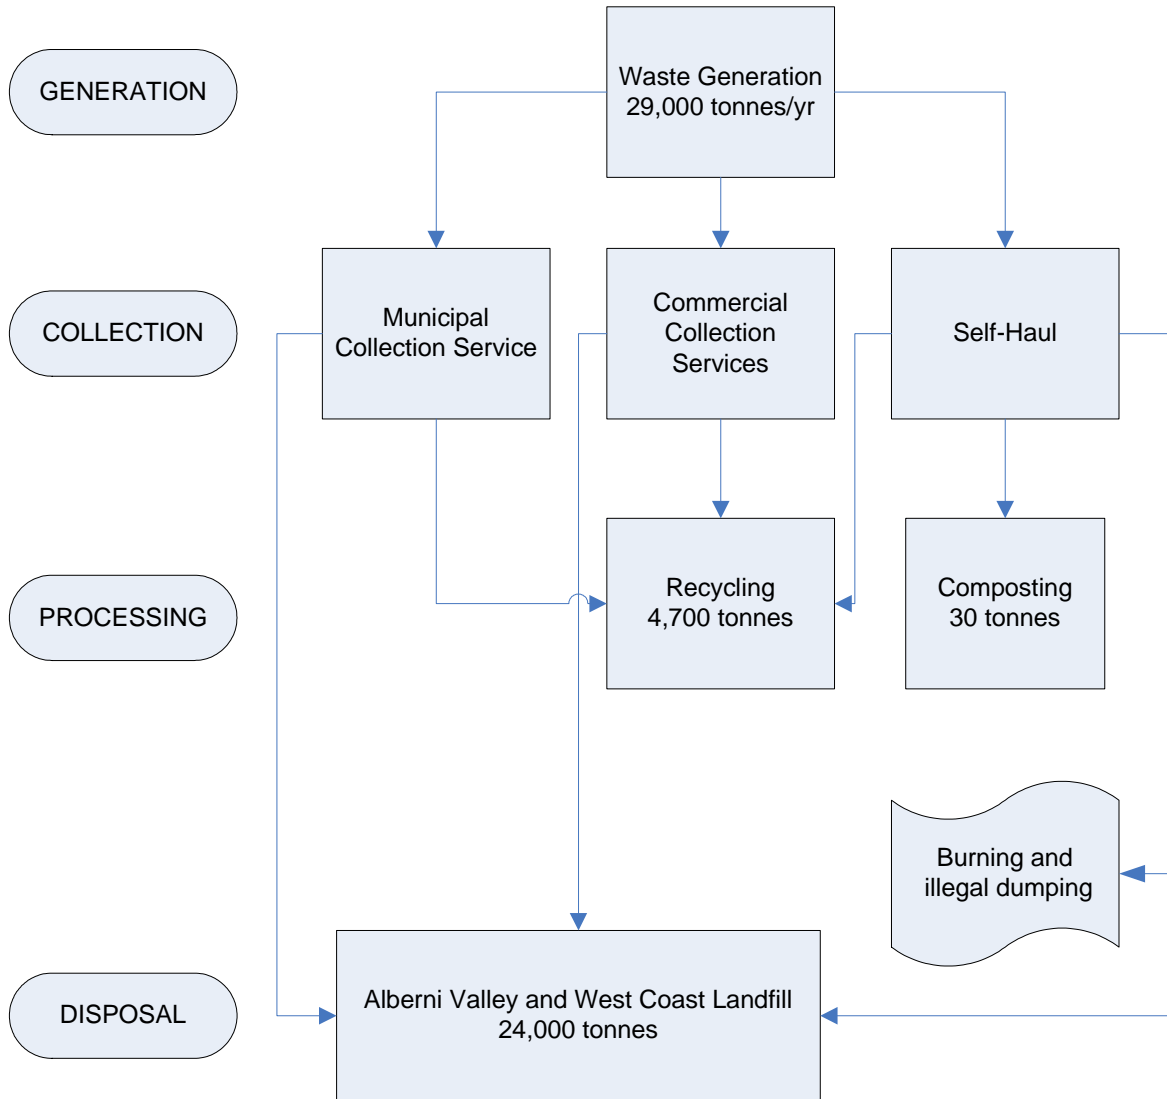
GENERATION

Waste Generation
29,000 tonnes/yr

COLLECTION

Municipal Collection Service

Commercial Collection Services

Self-Haul

PROCESSING

Recycling
4,700 tonnes

Composting
30 tonnes

Burning and illegal dumping

DISPOSAL

Alberni Valley and West Coast Landfill
24,000 tonnes